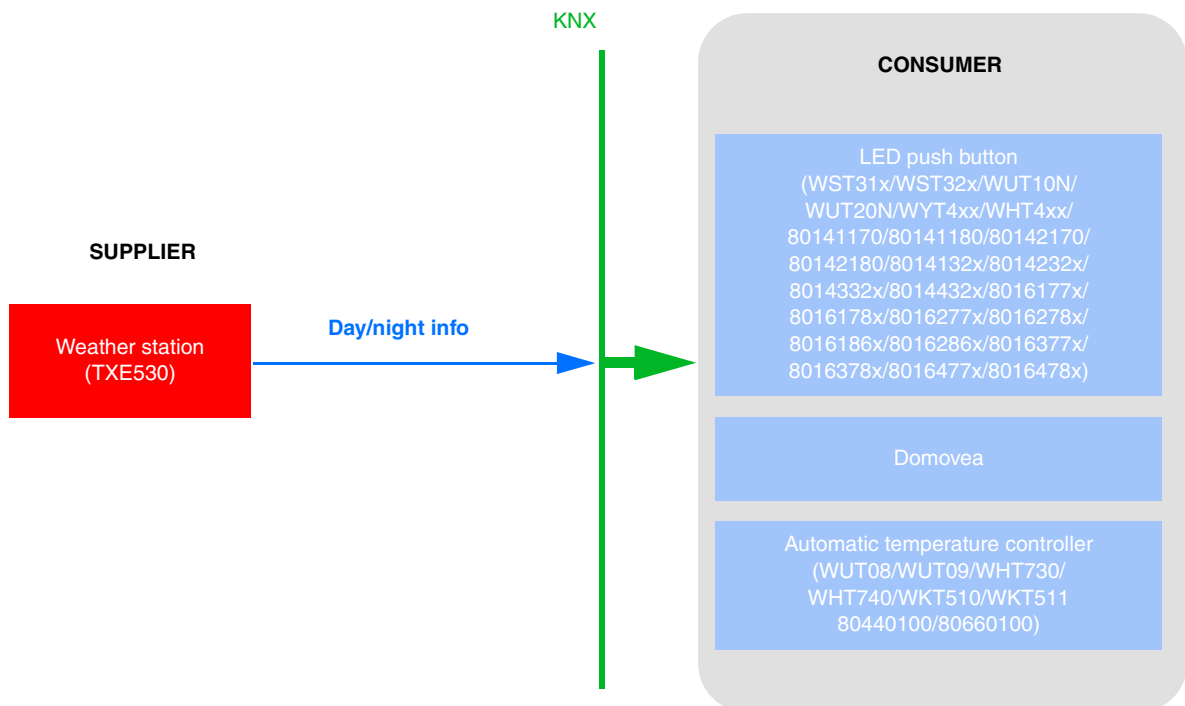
KNX

CONSUMER

SUPPLIER

Weather station (TXE530)

Day/night info

LED push button (WST31x/WST32x/WUT10N/ WUT20N/WYT4xx/WHT4xx/ 80141170/80141180/80142170/ 80142180/8014132x/8014232x/ 8014332x/8014432x/8016177x/ 8016178x/8016277x/8016278x/ 8016186x/8016286x/8016377x/ 8016378x/8016477x/8016478x)

Domovea

Automatic temperature controller (WUT08/WUT09/WHT730/ WHT740/WKT510/WKT511 80440100/80660100)